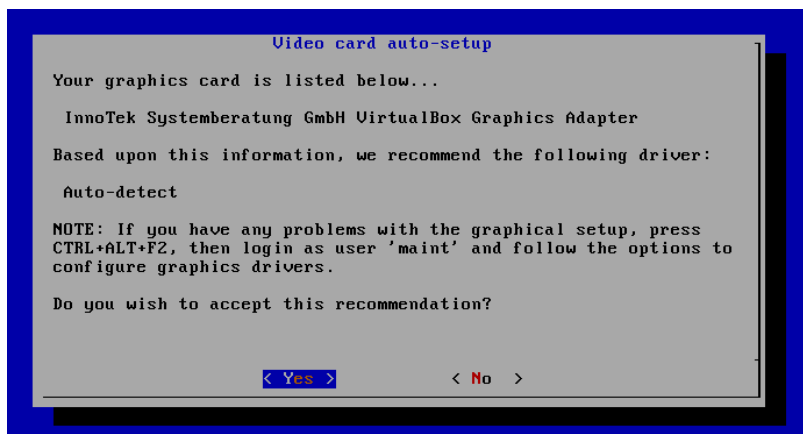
Video card auto-setup

Your graphics card is listed below...

InnoTek Systemberatung GmbH VirtualBox Graphics Adapter

Based upon this information, we recommend the following driver:

Auto-detect

NOTE: If you have any problems with the graphical setup, press CTRL+ALT+F2, then login as user 'maint' and follow the options to configure graphics drivers.

Do you wish to accept this recommendation?

< Yes >   < No >